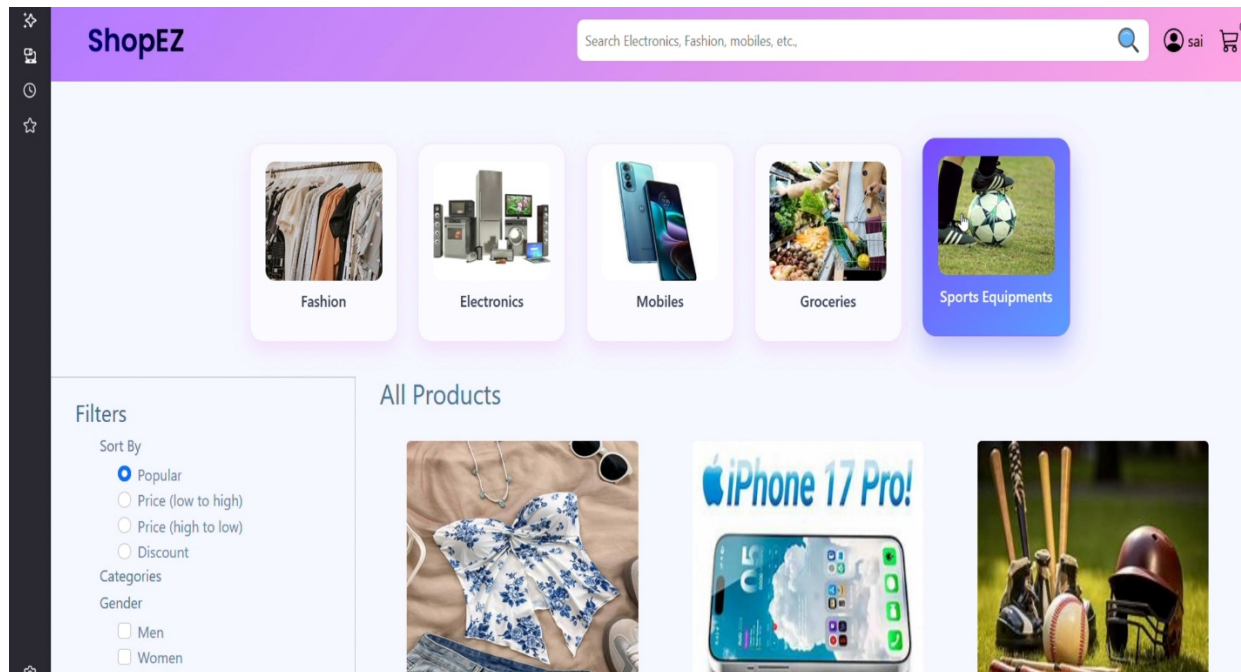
ShopEZ

Search Electronics, Fashion, mobiles, etc.,

sai

Fashion

Electronics

Mobiles

Groceries

Sports Equipments

Filters

Sort By

Popular

Price (low to high)

Price (high to low)

Discount

Categories

Gender

Men

Women

All Products

iPhone 17 Pro!